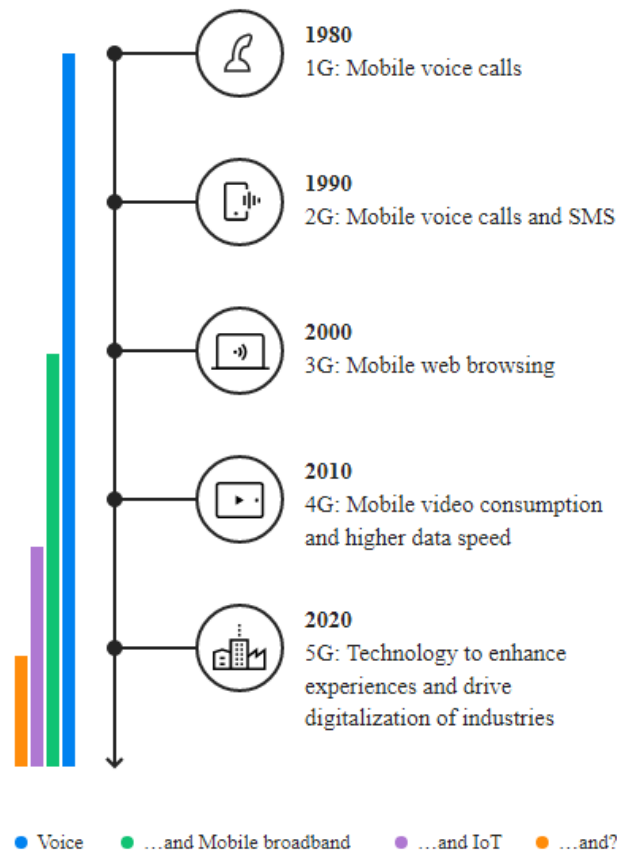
1980
1G: Mobile voice calls

1990
2G: Mobile voice calls and SMS

2000
3G: Mobile web browsing

2010
4G: Mobile video consumption and higher data speed

2020
5G: Technology to enhance experiences and drive digitalization of industries

Voice ...and Mobile broadband ...and IoT ...and?